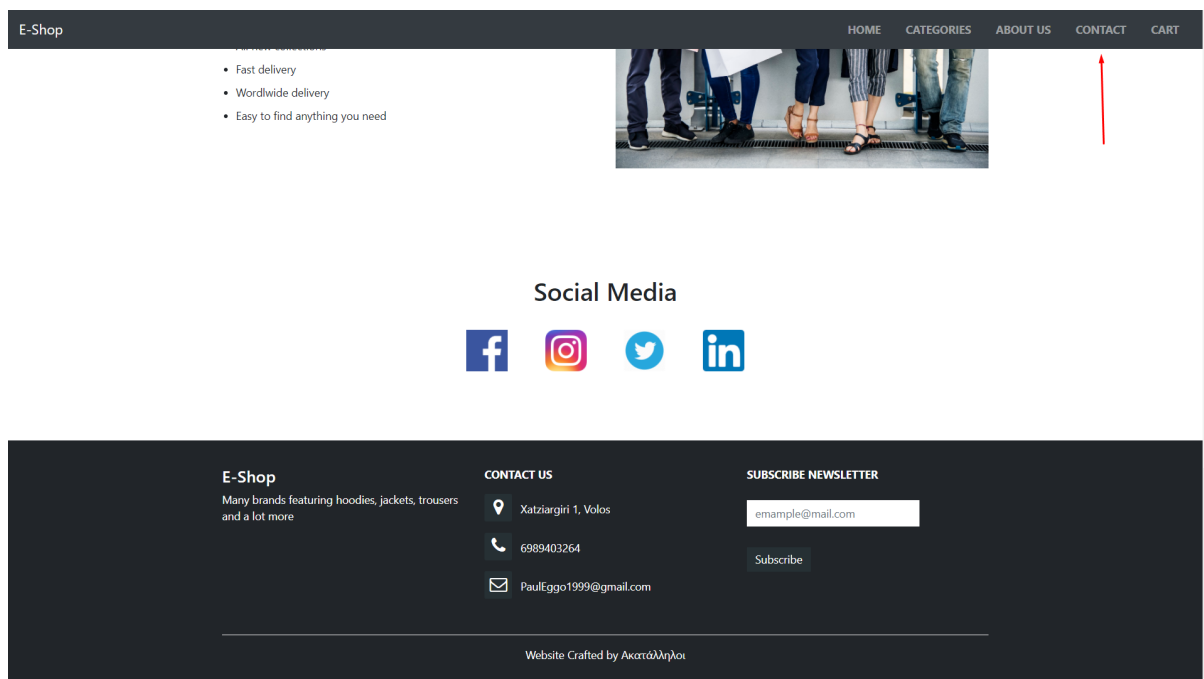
E-Shop

HOME CATEGORIES ABOUT US CONTACT CART

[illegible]
- Fast delivery
- Wordlwide delivery
- Easy to find anything you need

Social Media

E-Shop

Many brands featuring hoodies, jackets, trousers and a lot more

CONTACT US

Xatziargiri 1, Volos

6989403264

PaulEggo1999@gmail.com

SUBSCRIBE NEWSLETTER

emample@mail.com

Subscribe

Website Crafted by Ακατάλληλοι